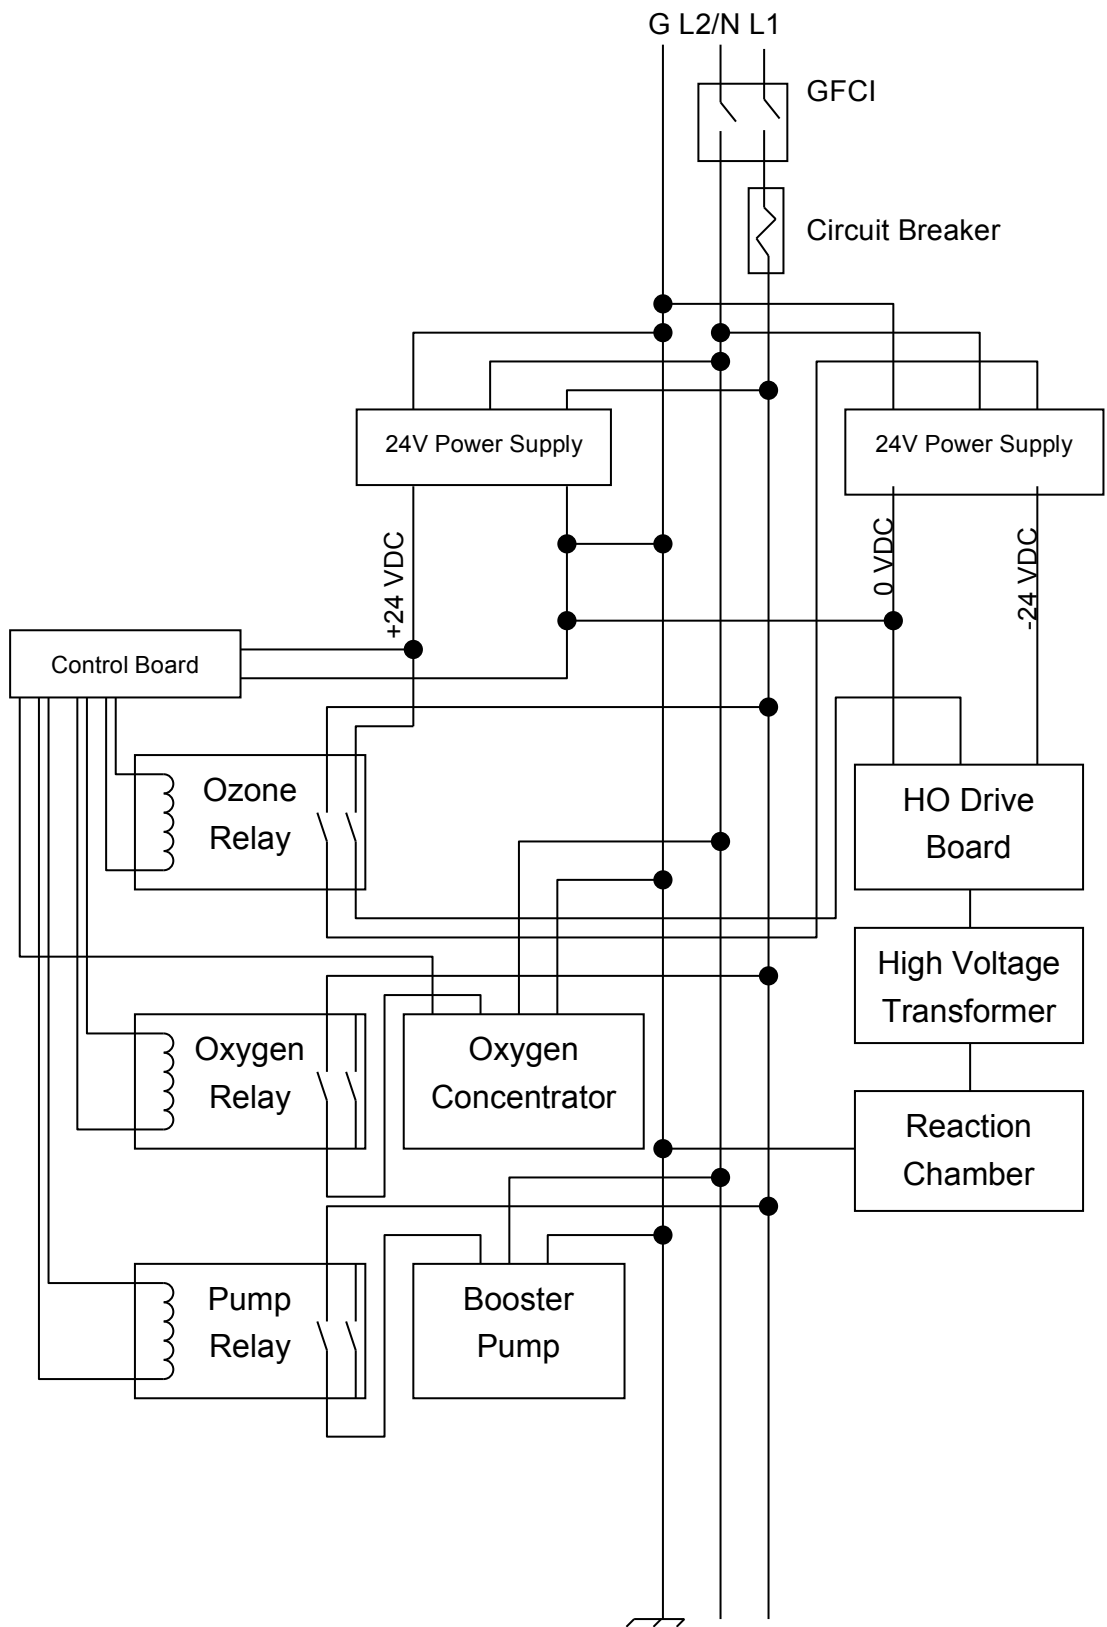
G L2/N L1

GFCI

Circuit Breaker

24V Power Supply

24V Power Supply

+24 VDC

0 VDC

-24 VDC

Control Board

Ozone Relay

HO Drive Board

High Voltage Transformer

Oxygen Relay

Oxygen Concentrator

Reaction Chamber

Pump Relay

Booster Pump